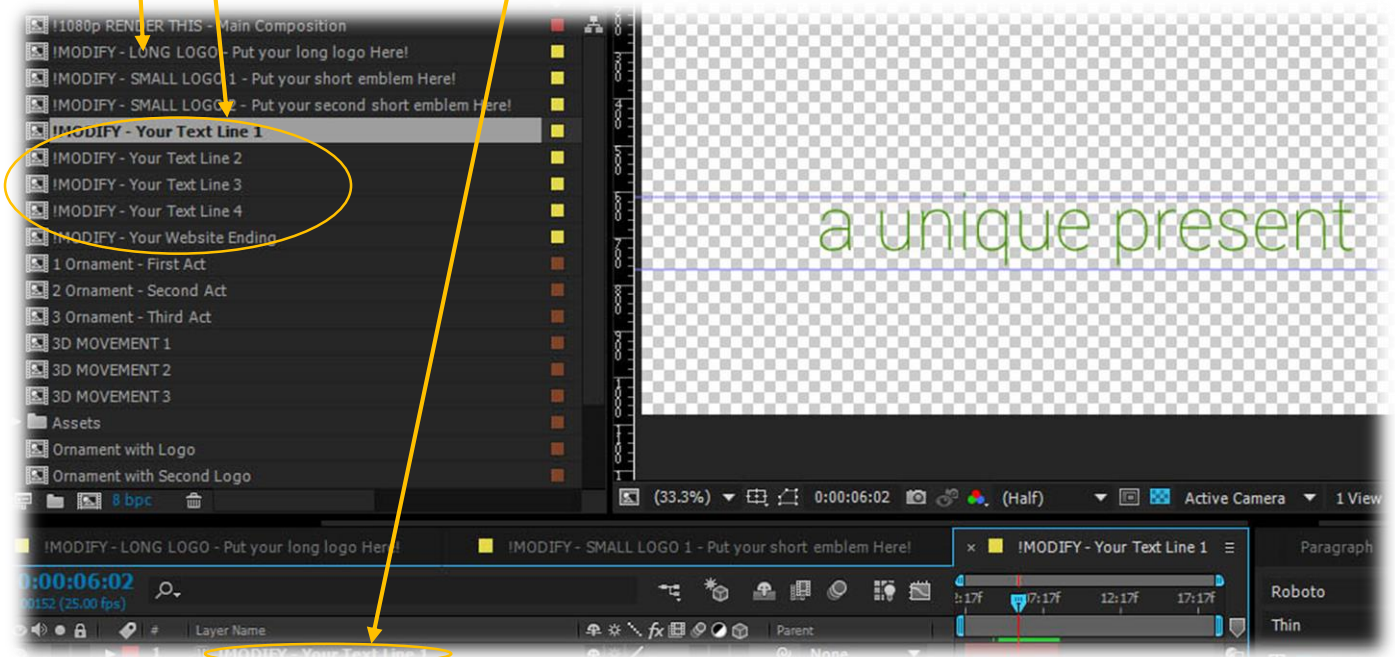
!1080p RENDER THIS - Main Composition
!MODIFY - LONG LOGO - Put your long logo Here!
!MODIFY - SMALL LOGO 1 - Put your short emblem Here!
!MODIFY - SMALL LOGO - Put your second short emblem Here!
!MODIFY - Your Text Line 1
!MODIFY - Your Text Line 2
!MODIFY - Your Text Line 3
!MODIFY - Your Text Line 4
!MODIFY - Your Website Ending
1 Ornament - First Act
2 Ornament - Second Act
3 Ornament - Third Act
3D MOVEMENT 1
3D MOVEMENT 2
3D MOVEMENT 3
Assets
Ornament with Logo
Ornament with Second Logo
8 bpc

a unique present

(33.3%) 0:00:06:02 (Half) Active Camera 1 View

!MODIFY - LONG LOGO - Put your long logo Here!
!MODIFY - SMALL LOGO 1 - Put your short emblem Here!
× !MODIFY - Your Text Line 1
Paragraph
0:00:06:02
00152 (25.00 fps)
Layer Name
Parent
1 !MODIFY - Your Text Line 1
None
2:17f 7:17f 12:17f 17:17f
Roboto
Thin